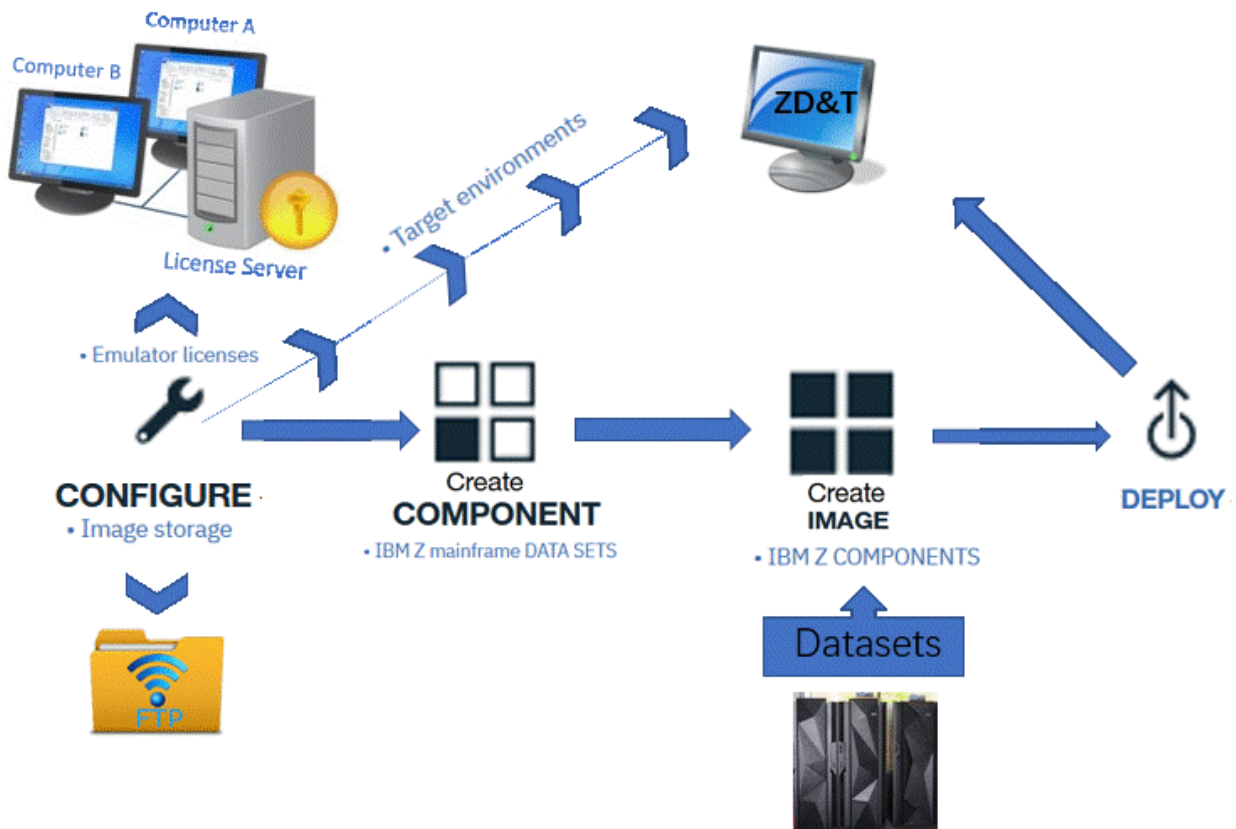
Computer A

Computer B

License Server

• Target environments

ZD&T

• Emulator licenses

CONFIGURE
• Image storage

FTP

Create
COMPONENT
• IBM Z mainframe DATA SETS

Create
IMAGE
• IBM Z COMPONENTS

Datasets

DEPLOY